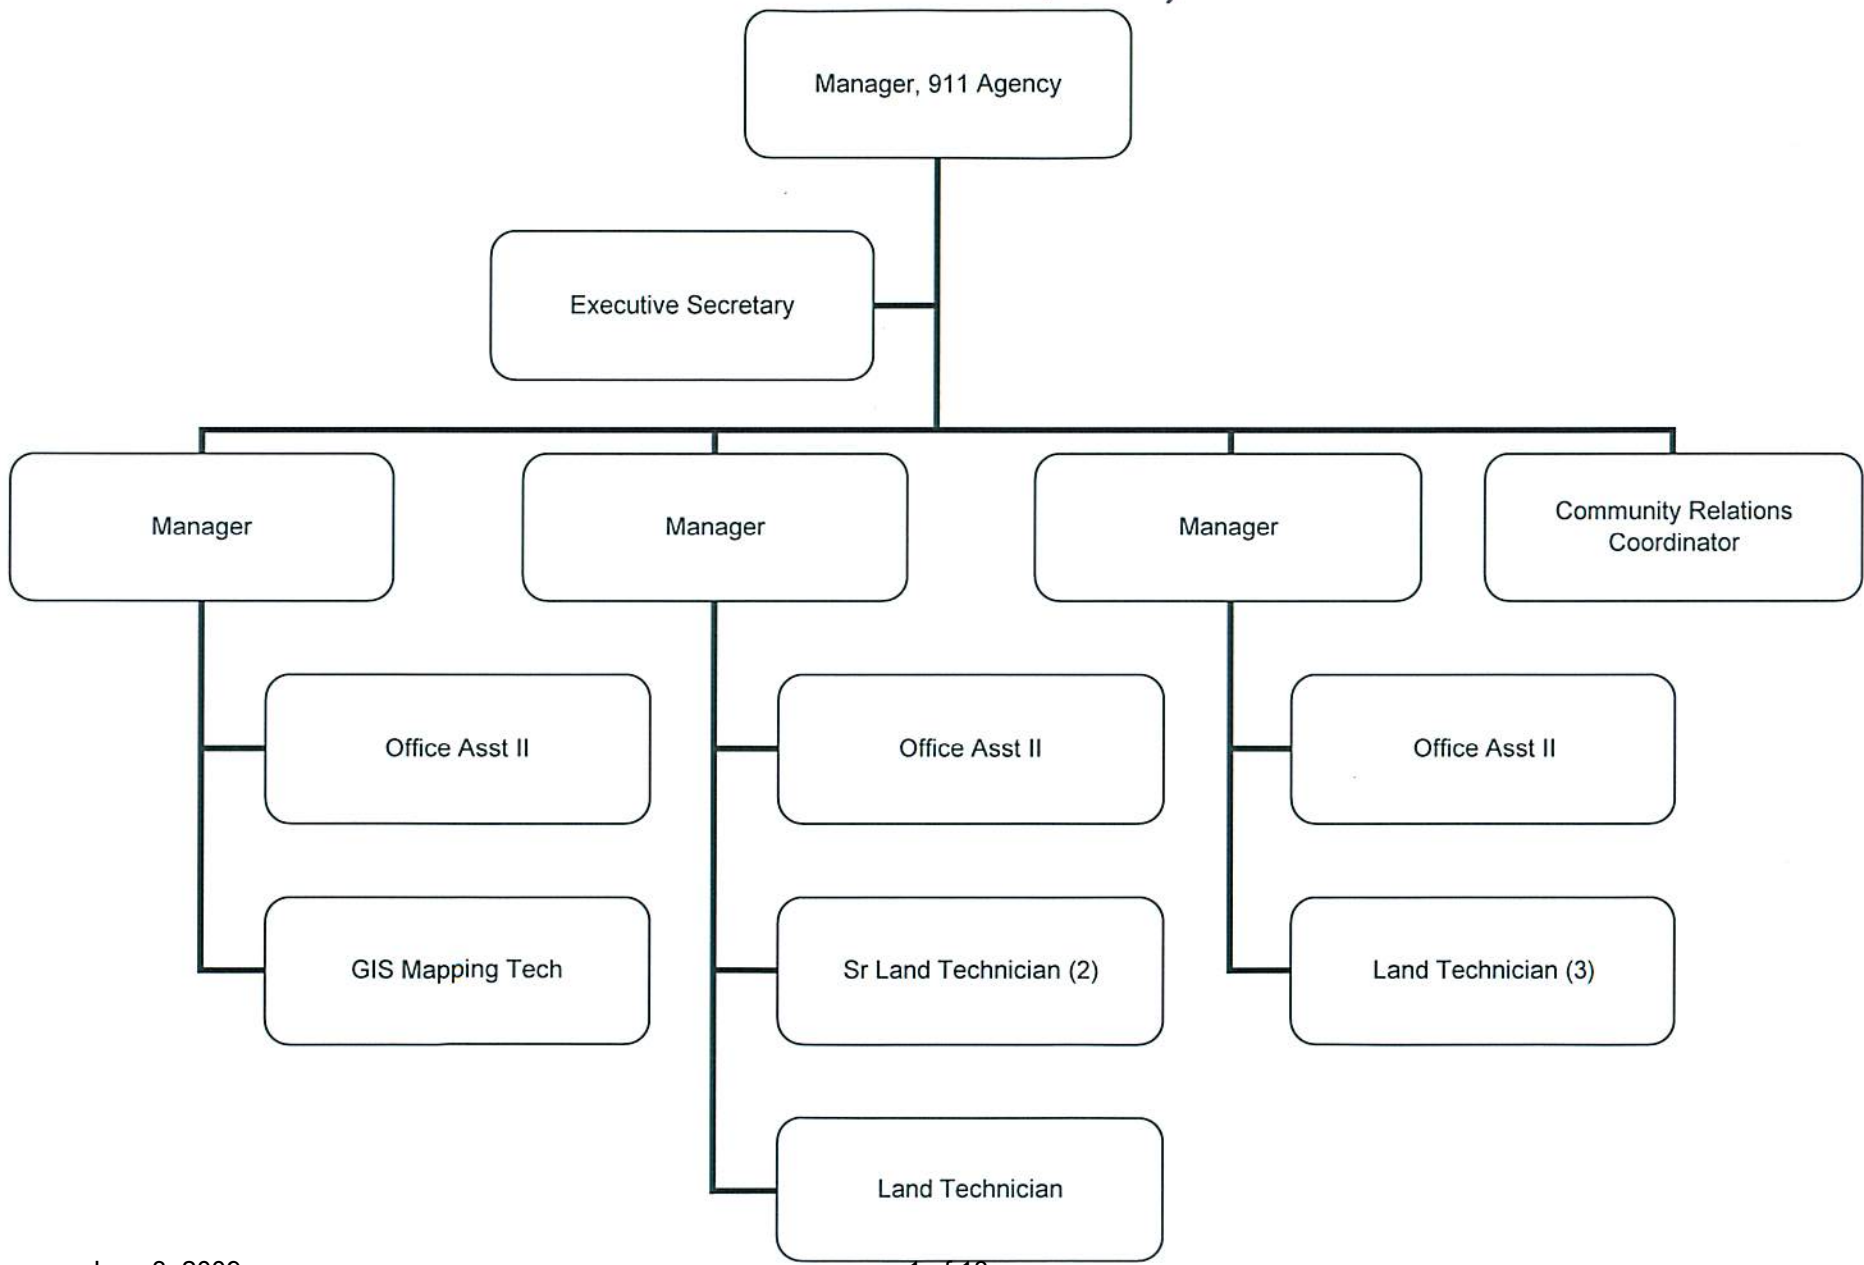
Manager, 911 Agency

Executive Secretary

Manager

Manager

Manager

Community Relations Coordinator

Office Asst II

GIS Mapping Tech

Office Asst II

Sr Land Technician (2)

Land Technician

Office Asst II

Land Technician (3)

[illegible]

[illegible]